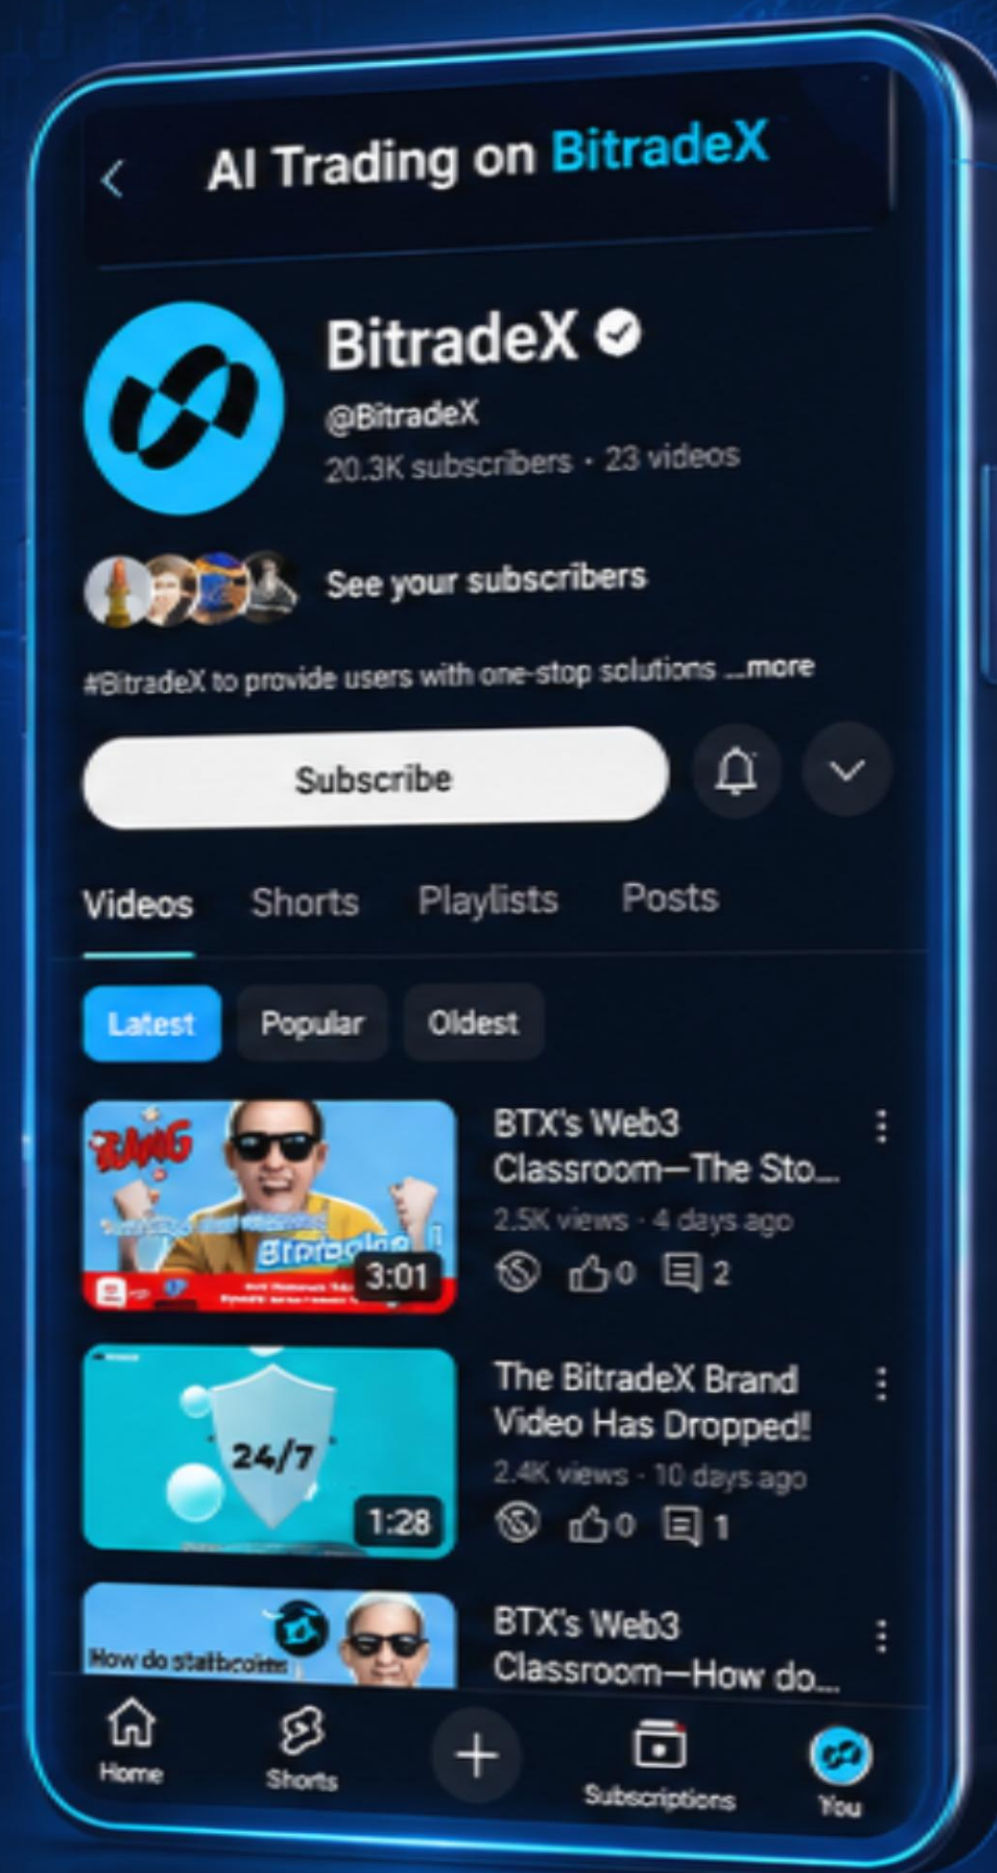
AI Trading on BitradeX

BitradeX
@BitradeX
20.3K subscribers · 23 videos

See your subscribers

#BitradeX to provide users with one-stop solutions ...more

Subscribe

Videos Shorts Playlists Posts

Latest Popular Oldest

BANG
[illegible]
3:01
BTX's Web3 Classroom—The Sto...
2.5K views · 4 days ago
0 2

24/7
1:28
The BitradeX Brand Video Has Dropped!
2.4K views · 10 days ago
0 1

How do stablecoins
BTX's Web3 Classroom—How do...

Home Shorts Subscriptions You